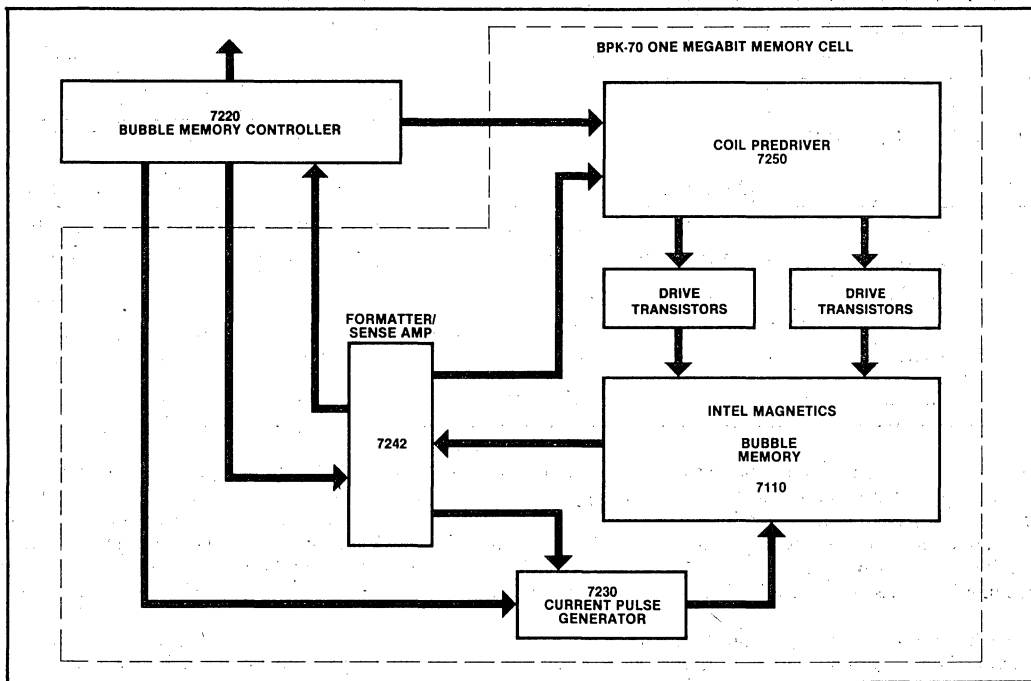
BPK-70 ONE MEGABIT MEMORY CELL

7220
BUBBLE MEMORY CONTROLLER

COIL PREDRIVER
7250

DRIVE TRANSISTORS

DRIVE TRANSISTORS

FORMATTER/
SENSE AMP

7242

INTEL MAGNETICS

BUBBLE MEMORY

7110

7230
CURRENT PULSE GENERATOR